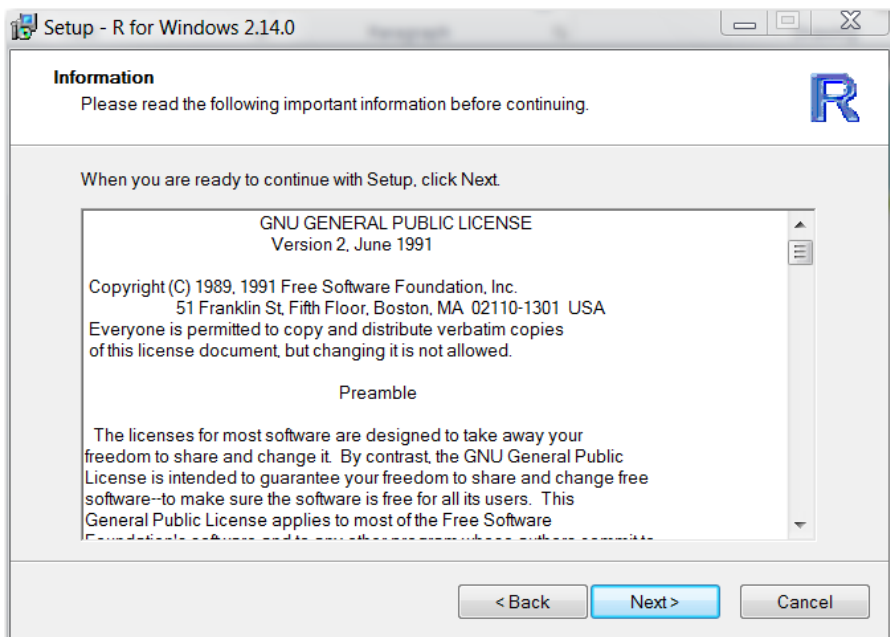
Setup - R for Windows 2.14.0

Information
Please read the following important information before continuing.

R

When you are ready to continue with Setup, click Next.

GNU GENERAL PUBLIC LICENSE
Version 2, June 1991

Copyright (C) 1989, 1991 Free Software Foundation, Inc.
51 Franklin St, Fifth Floor, Boston, MA 02110-1301 USA
Everyone is permitted to copy and distribute verbatim copies
of this license document, but changing it is not allowed.

Preamble

The licenses for most software are designed to take away your freedom to share and change it. By contrast, the GNU General Public License is intended to guarantee your freedom to share and change free software--to make sure the software is free for all its users. This General Public License applies to most of the Free Software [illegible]

< Back
Next >
Cancel